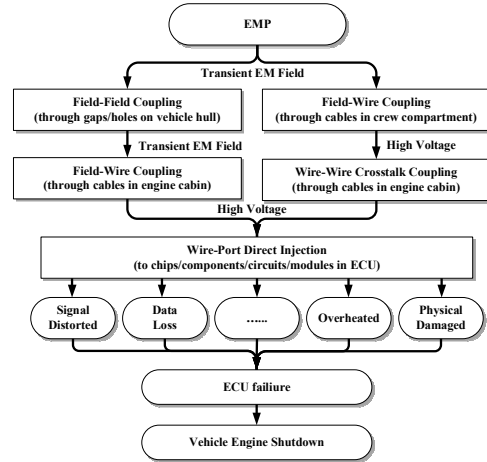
EMP

Transient EM Field

Field-Field Coupling
(through gaps/holes on vehicle hull)

Field-Wire Coupling
(through cables in crew compartment)

Transient EM Field

High Voltage

Field-Wire Coupling
(through cables in engine cabin)

Wire-Wire Crosstalk Coupling
(through cables in engine cabin)

High Voltage

Wire-Port Direct Injection
(to chips/components/circuits/modules in ECU)

Signal Distorted

Data Loss

......

Overheated

Physical Damaged

ECU failiure

Vehicle Engine Shutdown